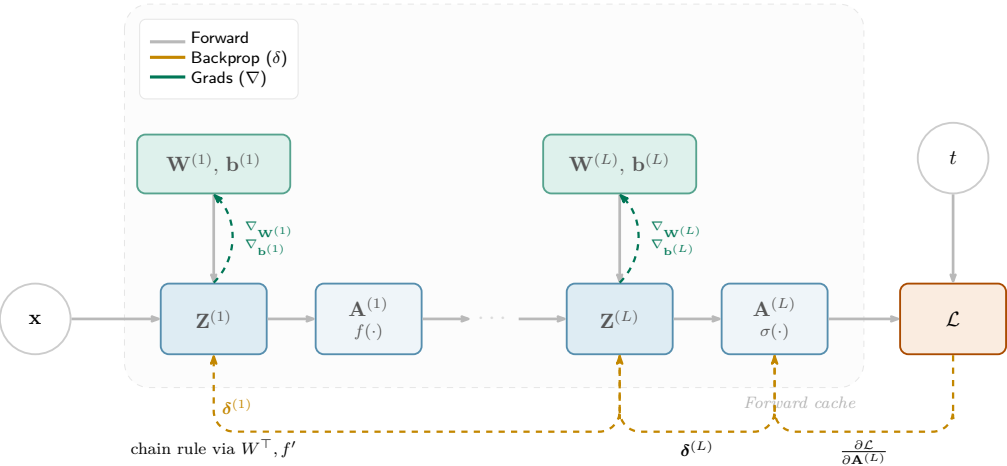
Forward
Backprop ($\delta$)
Grads ($\nabla$)

$\mathbf{W}^{(1)}, \mathbf{b}^{(1)}$

$\nabla_{\mathbf{W}^{(1)}}$
$\nabla_{\mathbf{b}^{(1)}}$

$\mathbf{W}^{(L)}, \mathbf{b}^{(L)}$

$\nabla_{\mathbf{W}^{(L)}}$
$\nabla_{\mathbf{b}^{(L)}}$

$t$

$\mathbf{x}$

$\mathbf{Z}^{(1)}$

$\mathbf{A}^{(1)}$
$f(\cdot)$

$\cdots$

$\mathbf{Z}^{(L)}$

$\mathbf{A}^{(L)}$
$\sigma(\cdot)$

$\mathcal{L}$

$\boldsymbol{\delta}^{(1)}$

Forward cache

chain rule via $W^{\top}, f'$

$\boldsymbol{\delta}^{(L)}$

$\frac{\partial \mathcal{L}}{\partial \mathbf{A}^{(L)}}$